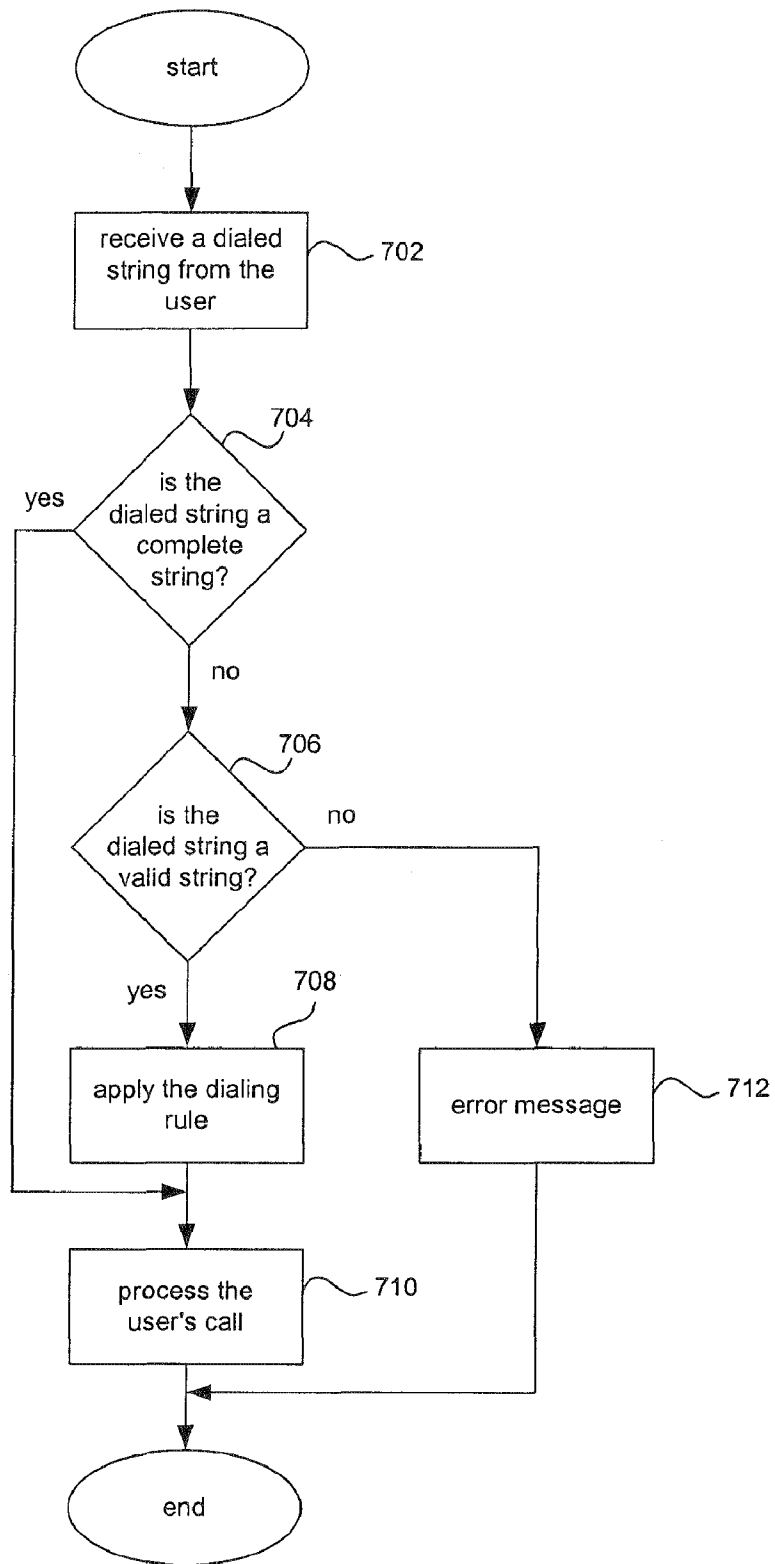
start

receive a dialed string from the user

702

704

yes

is the dialed string a complete string?

no

706

is the dialed string a valid string?

no

yes

708

apply the dialing rule

error message

712

process the user's call

710

end